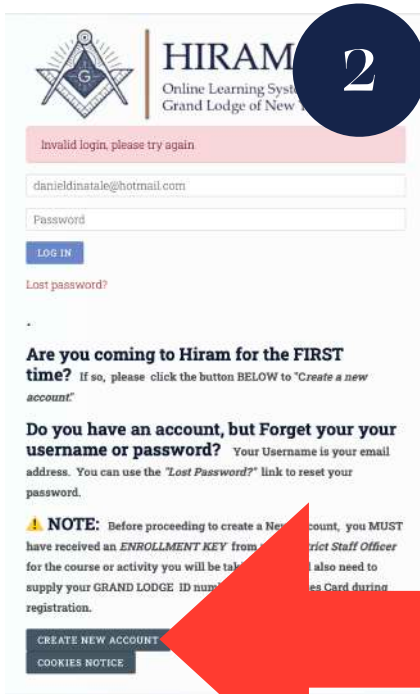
G

HIRAM

Online Learning Syst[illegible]
Grand Lodge of New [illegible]

2

Invalid login, please try again

danieldinatale@hotmail.com

Password

LOG IN

Lost password?

Are you coming to Hiram for the FIRST time? If so, please click the button BELOW to "Create a new account"

Do you have an account, but Forget your your username or password? Your Username is your email address. You can use the "Lost Password?" link to reset your password.

⚠ NOTE: Before proceeding to create a New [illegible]ccount, you MUST have received an ENROLLMENT KEY from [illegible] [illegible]trict Staff Officer for the course or activity you will be tak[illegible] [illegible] also need to supply your GRAND LODGE ID numb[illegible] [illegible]es Card during registration.

CREATE NEW ACCOUNT

COOKIES NOTICE